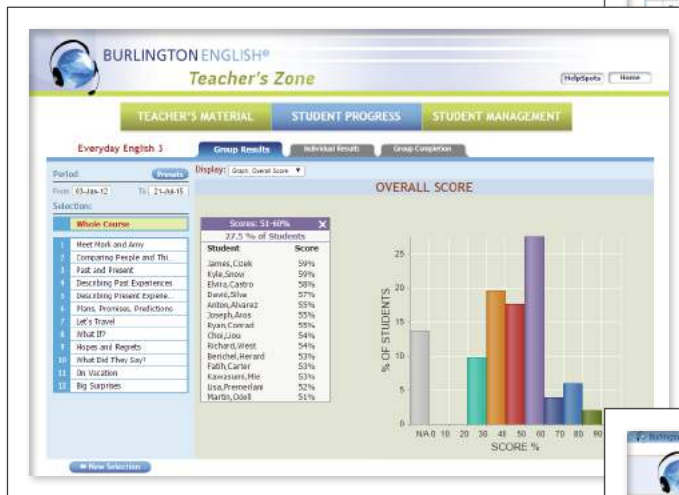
BURLINGTON ENGLISH®
Teacher's Zone

HelpSpots Home

TEACHER'S MATERIAL STUDENT PROGRESS STUDENT MANAGEMENT

Everyday English 3

Group Results Individual Results Group Completion

Period Presets
From 03-Jan-12 To 21-Jul-15
Selection:

Display: Graph: Overall Score

OVERALL SCORE

Whole Course
1 Meet Mark and Amy
2 Comparing People and Thi..
3 Past and Present
4 Describing Past Experiences
5 Describing Present Expere..
6 Plans, Promises, Predictions
7 Let's Travel
8 What If?
9 Hopes and Regrets
10 What Did They Say?
11 On Vacation
12 Big Surprises

Scores: 51-60%
27.5 % of Students

| Student | Score |
|---|---|
| James,Cook | 59% |
| Kyle,Snow | 59% |
| Elvira,Castro | 58% |
| David,Silva | 57% |
| Anton,Alvarez | 55% |
| Joseph,Aros | 55% |
| Ryan,Conrad | 55% |
| Choi,Lisa | 54% |
| Richard,West | 54% |
| Berichel,Herard | 53% |
| Fatih,Carter | 53% |
| Kawasumi,Mie | 53% |
| Lisa,Premerlani | 52% |
| Martin,Odell | 51% |

% OF STUDENTS
25
20
15
10
5
0
NA 0 10 20 30 40 50 60 70 80 90
SCORE %

New Selection